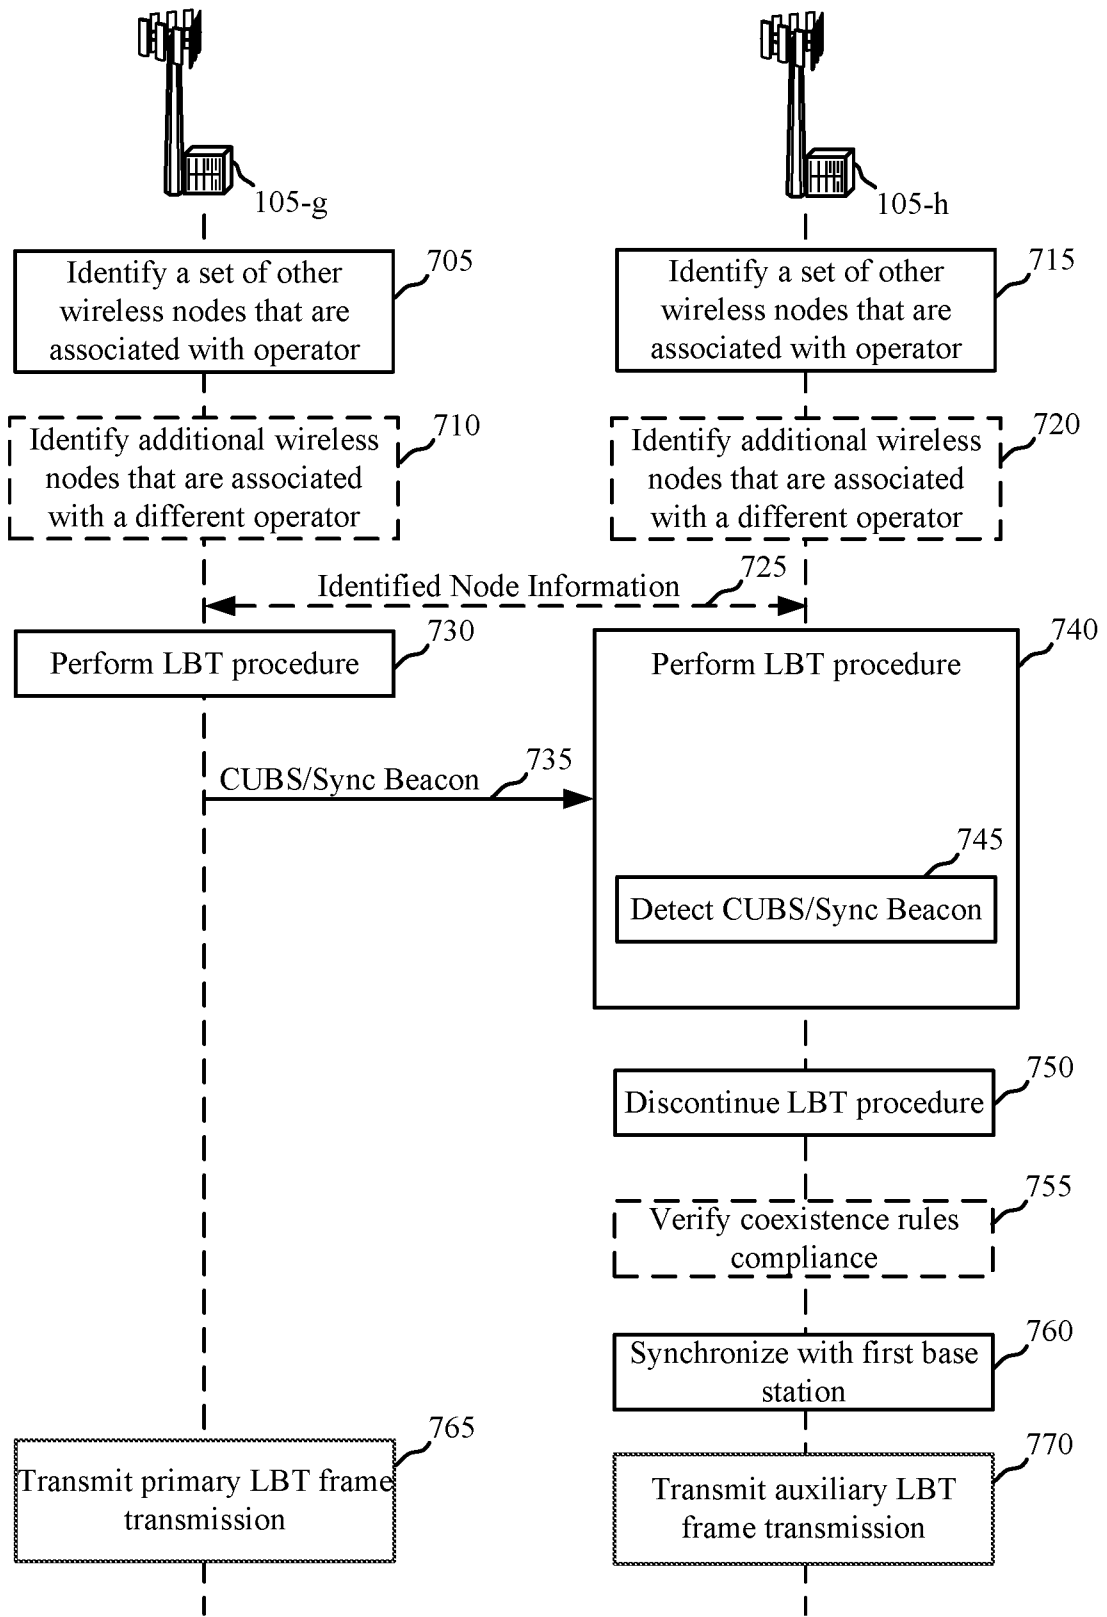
105-g

105-h

Identify a set of other wireless nodes that are associated with operator

705

Identify a set of other wireless nodes that are associated with operator

715

Identify additional wireless nodes that are associated with a different operator

710

Identify additional wireless nodes that are associated with a different operator

720

Identified Node Information

725

Perform LBT procedure

730

Perform LBT procedure

740

CUBS/Sync Beacon

735

745

Detect CUBS/Sync Beacon

Discontinue LBT procedure

750

Verify coexistence rules compliance

755

Synchronize with first base station

760

Transmit primary LBT frame transmission

765

Transmit auxiliary LBT frame transmission

770